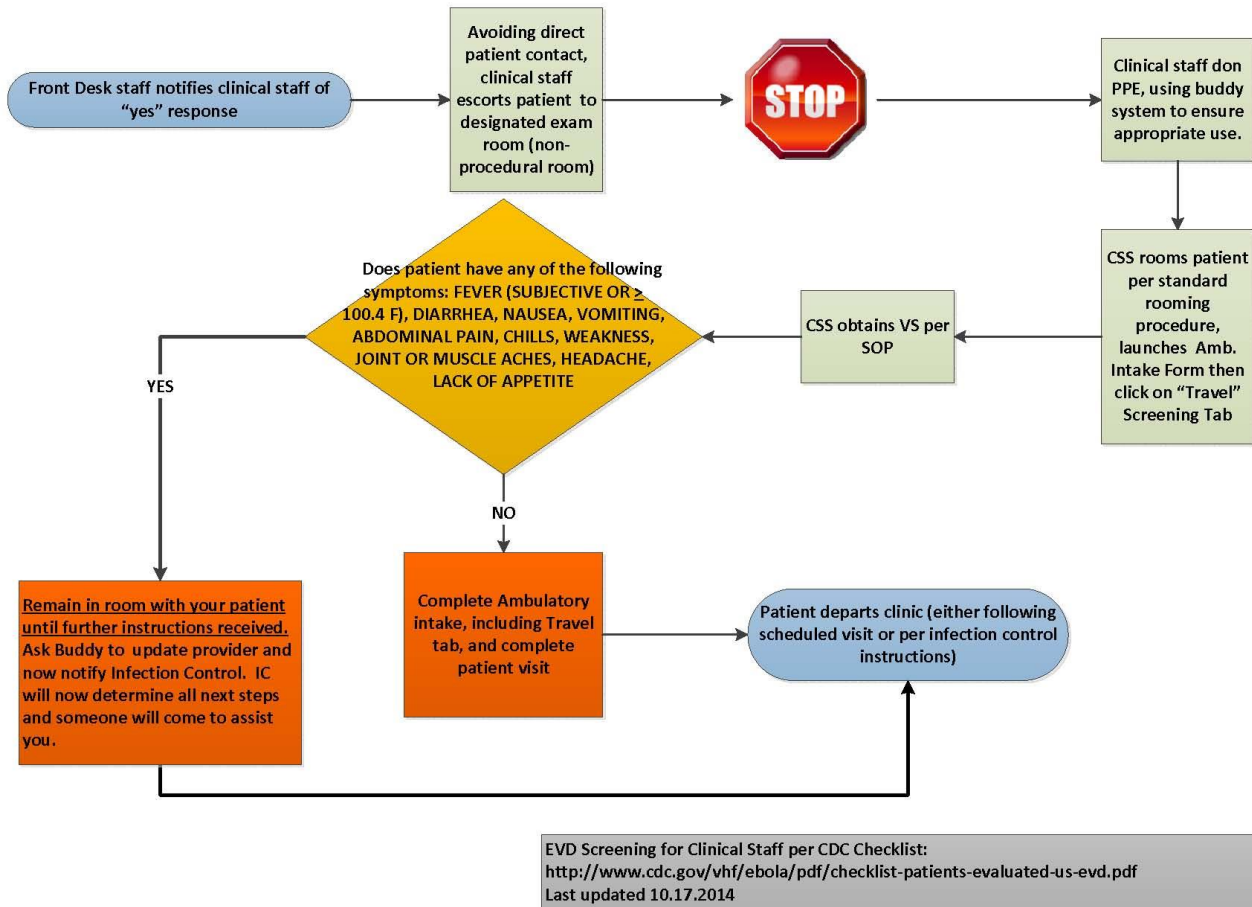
Front Desk staff notifies clinical staff of "yes" response

Avoiding direct patient contact, clinical staff escorts patient to designated exam room (non-procedural room)

STOP

Clinical staff don PPE, using buddy system to ensure appropriate use.

CSS rooms patient per standard rooming procedure, launches Amb. Intake Form then click on "Travel" Screening Tab

CSS obtains VS per SOP

Does patient have any of the following symptoms: FEVER (SUBJECTIVE OR $\geq$ 100.4 F), DIARRHEA, NAUSEA, VOMITING, ABDOMINAL PAIN, CHILLS, WEAKNESS, JOINT OR MUSCLE ACHES, HEADACHE, LACK OF APPETITE

YES

NO

Remain in room with your patient until further instructions received. Ask Buddy to update provider and now notify Infection Control. IC will now determine all next steps and someone will come to assist you.

Complete Ambulatory intake, including Travel tab, and complete patient visit

Patient departs clinic (either following scheduled visit or per infection control instructions)

EVD Screening for Clinical Staff per CDC Checklist:
http://www.cdc.gov/vhf/ebola/pdf/checklist-patients-evaluated-us-evd.pdf
Last updated 10.17.2014